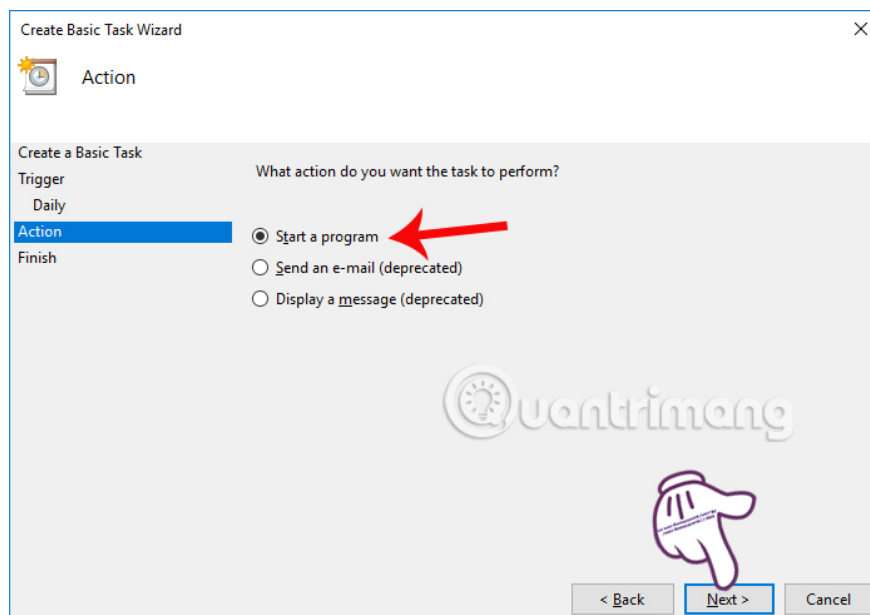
Create Basic Task Wizard

Action

Create a Basic Task
Trigger
Daily
Action
Finish

What action do you want the task to perform?

Start a program
Send an e-mail (deprecated)
Display a message (deprecated)

Quantrimang

< Back
Next >
Cancel